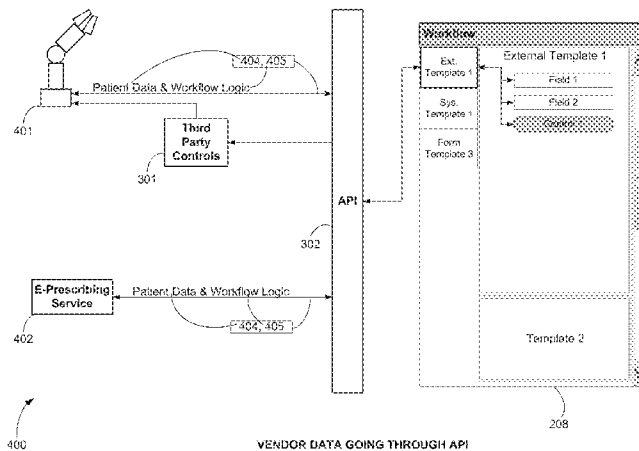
404, 405
Patient Data & Workflow Logic
401
Third Party Controls
301
API
302
E-Prescribing Service
402
Patient Data & Workflow Logic
404, 405
Workflow
Ext. Template 1
Sys. Template 1
Form Template 3
External Template 1
Field 1
Field 2
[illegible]
Template 2
208
400
VENDOR DATA GOING THROUGH API